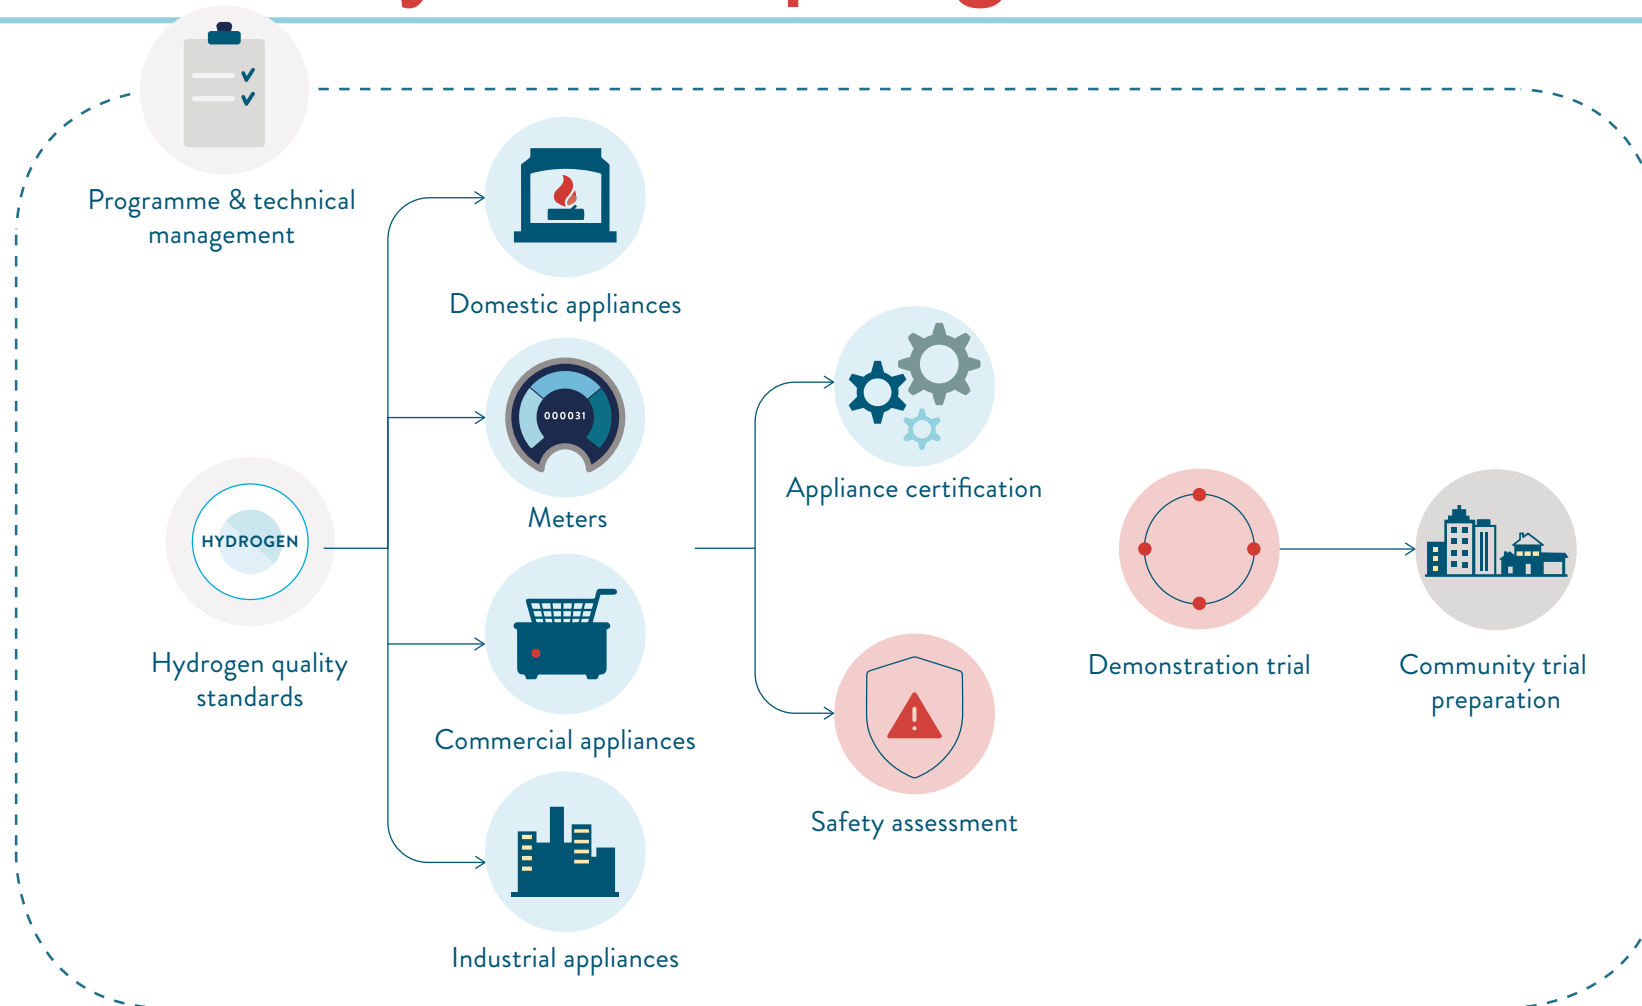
Programme & technical management

Domestic appliances

000031

Meters

HYDROGEN

Hydrogen quality standards

Commercial appliances

Industrial appliances

Appliance certification

Safety assessment

Demonstration trial

Community trial preparation